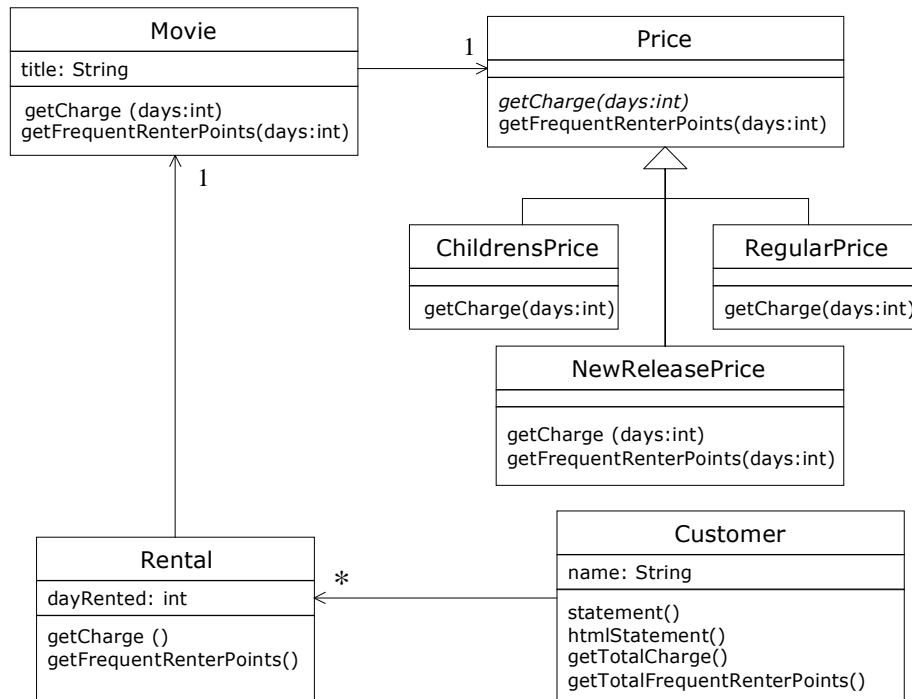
Movie
title: String
getCharge (days:int)
getFrequentRenterPoints(days:int)

1

Price
getCharge(days:int)
getFrequentRenterPoints(days:int)

1

ChildrensPrice
getCharge(days:int)

RegularPrice
getCharge(days:int)

NewReleasePrice
getCharge (days:int)
getFrequentRenterPoints(days:int)

Rental
dayRented: int
getCharge ()
getFrequentRenterPoints()

*

Customer
name: String
statement()
htmlStatement()
getTotalCharge()
getTotalFrequentRenterPoints()